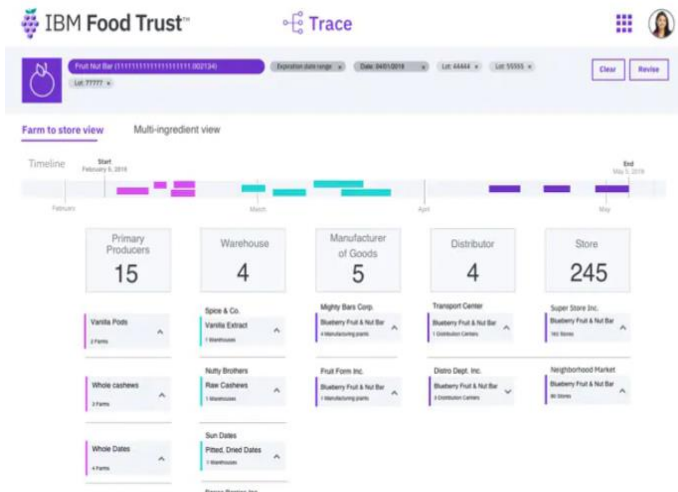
IBM Food Trust™

Trace

Fruit Nut Bar (1111111111111111111.002134)

Expiration date range ×

Date: 04/01/2018 ×

Lot: 44444 ×

Lot: 55555 ×

Lot: 77777 ×

Clear

Revise

Farm to store view

Multi-ingredient view

Timeline

Start
February 6, 2018

End
May 5, 2018

February

March

April

May

Primary Producers
15

Warehouse
4

Manufacturer of Goods
5

Distributor
4

Store
245

Vanilla Pods
2 Farms

Whole cashews
3 Farms

Whole Dates
4 Farms

Spice & Co.
Vanilla Extract
1 Warehouses

Nutty Brothers
Raw Cashews
1 Warehouses

Sun Dates
Pitted, Dried Dates
1 Warehouses

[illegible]

Mighty Bars Corp.
Blueberry Fruit & Nut Bar
4 Manufacturing plants

Fruit Form Inc.
Blueberry Fruit & Nut Bar
1 Manufacturing plants

Transport Center
Blueberry Fruit & Nut Bar
1 Distribution Centers

Distro Dept. Inc.
Blueberry Fruit & Nut Bar
3 Distribution Centers

Super Store Inc.
Blueberry Fruit & Nut Bar
165 Stores

Neighborhood Market
Blueberry Fruit & Nut Bar
80 Stores